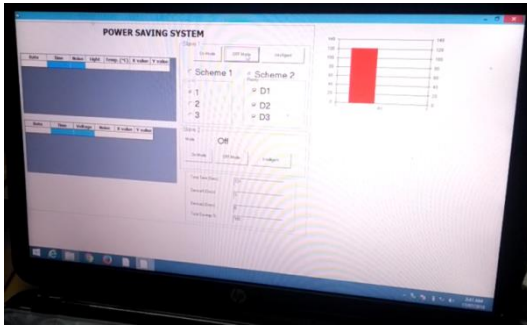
POWER SAVING SYSTEM

| Date | Time | Motor | Light | Temp (°C) | X value | Y value |
|---|---|---|---|---|---|---|

| Date | Time | Voltage | Motor | X value | Y value |
|---|---|---|---|---|---|

Client 1

On Mode

Off Mode

Intelligent

Scheme 1

Scheme 2

1

2

3

D1

D2

D3

Client 2

Mode

Off

On Mode

Off Mode

Intelligent

140

120

100

80

60

40

20

0

140

120

100

80

60

40

20

0

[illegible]